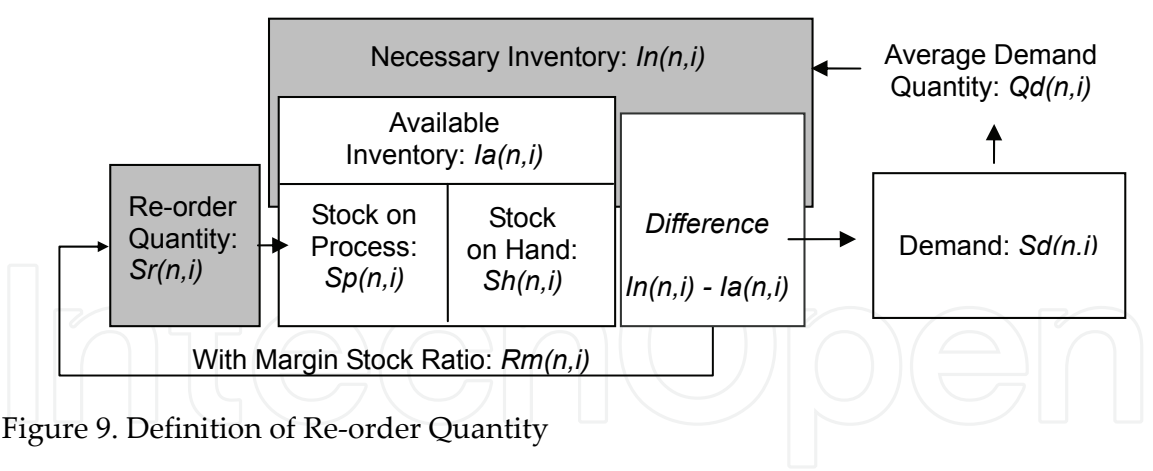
Necessary Inventory: *In(n,i)*

Average Demand Quantity: *Qd(n,i)*

Available Inventory: *Ia(n,i)*

Re-order Quantity: *Sr(n,i)*

Stock on Process: *Sp(n,i)*

Stock on Hand: *Sh(n,i)*

*Difference*

*In(n,i) - Ia(n,i)*

Demand: *Sd(n,i)*

With Margin Stock Ratio: *Rm(n,i)*

Figure 9. Definition of Re-order Quantity

IntechOpen